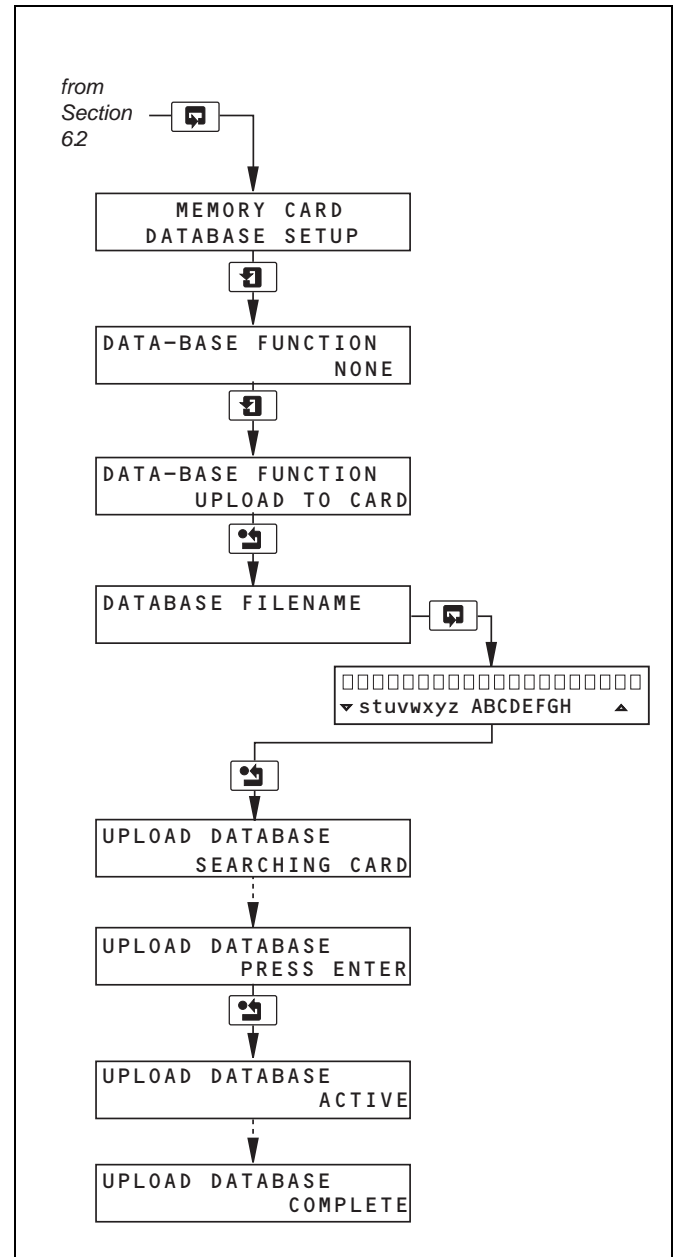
from Section 6.2

MEMORY CARD
DATABASE SETUP

DATA-BASE FUNCTION
NONE

DATA-BASE FUNCTION
UPLOAD TO CARD

DATABASE FILENAME

▫▫▫▫▫▫▫▫▫▫▫▫▫▫▫▫▫▫▫▫
▾ stuvwxyz ABCDEFGH ▴

UPLOAD DATABASE
SEARCHING CARD

UPLOAD DATABASE
PRESS ENTER

UPLOAD DATABASE
ACTIVE

UPLOAD DATABASE
COMPLETE